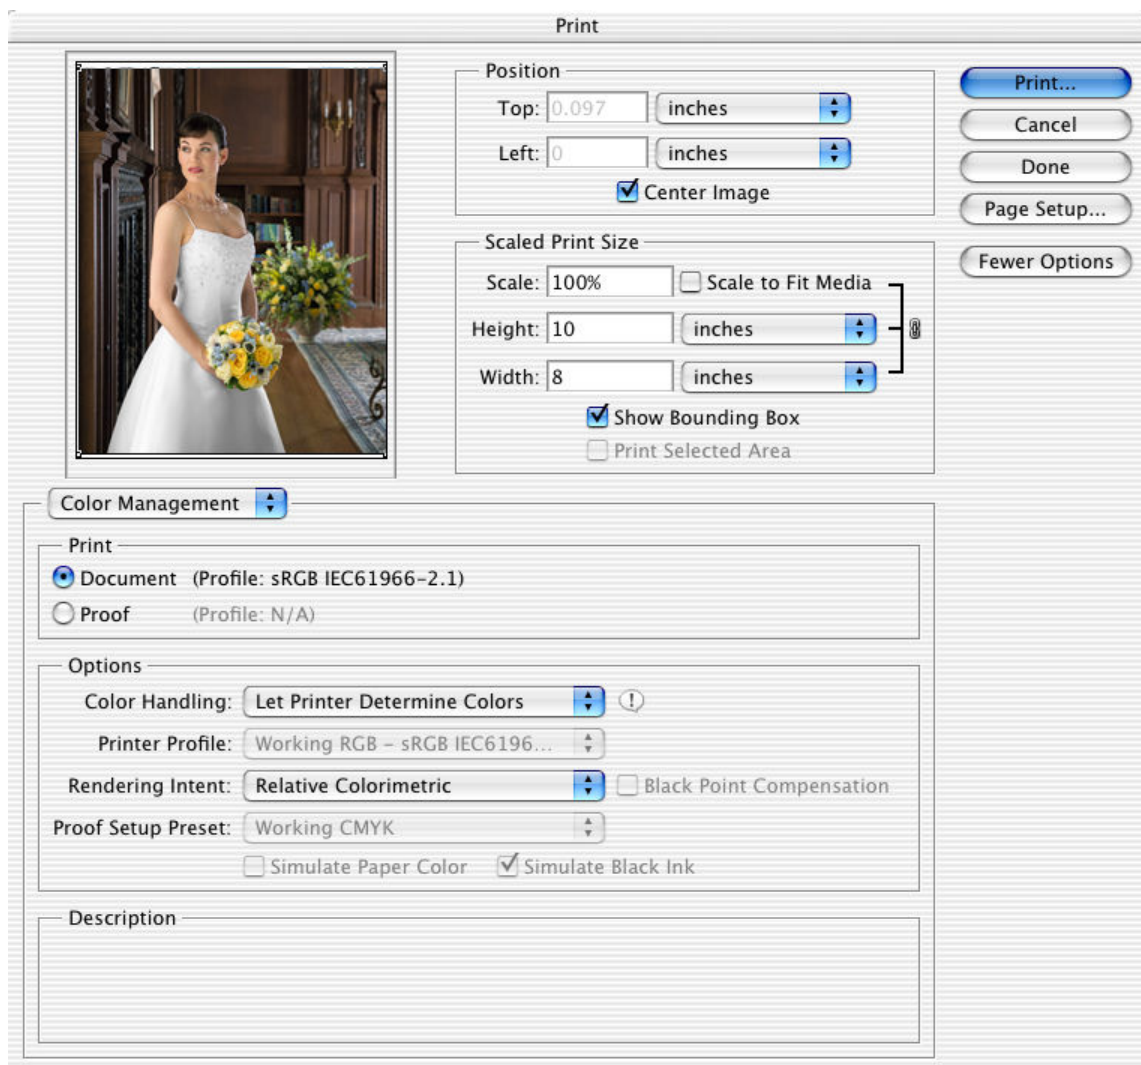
Print

Position
Top: 0.097 inches
Left: 0 inches
Center Image

Print...
Cancel
Done
Page Setup...
Fewer Options

Scaled Print Size
Scale: 100% Scale to Fit Media
Height: 10 inches
Width: 8 inches
Show Bounding Box
Print Selected Area

Color Management

Print
Document (Profile: sRGB IEC61966-2.1)
Proof (Profile: N/A)

Options
Color Handling: Let Printer Determine Colors
Printer Profile: Working RGB - sRGB IEC6196...
Rendering Intent: Relative Colorimetric Black Point Compensation
Proof Setup Preset: Working CMYK
Simulate Paper Color Simulate Black Ink

Description